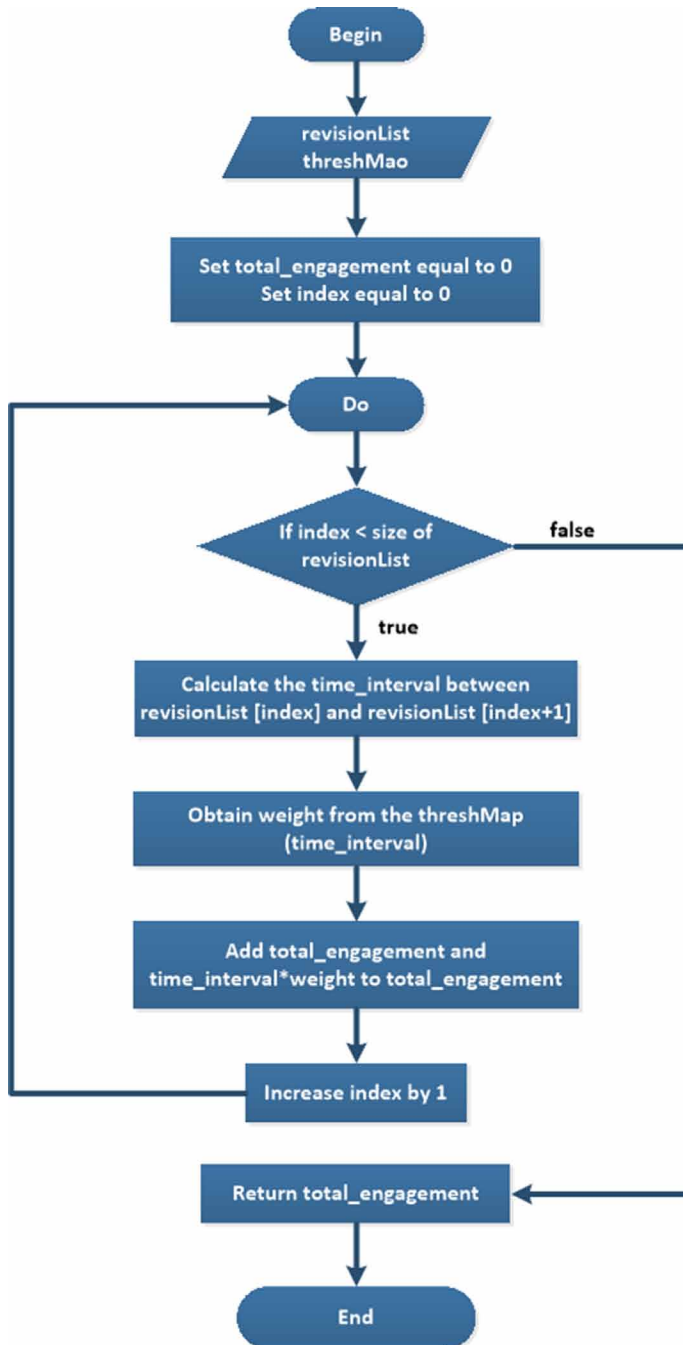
Begin

revisionList
threshMao

Set total_engagement equal to 0
Set index equal to 0

Do

If index < size of revisionList

false

true

Calculate the time_interval between revisionList [index] and revisionList [index+1]

Obtain weight from the threshMap (time_interval)

Add total_engagement and time_interval*weight to total_engagement

Increase index by 1

Return total_engagement

End